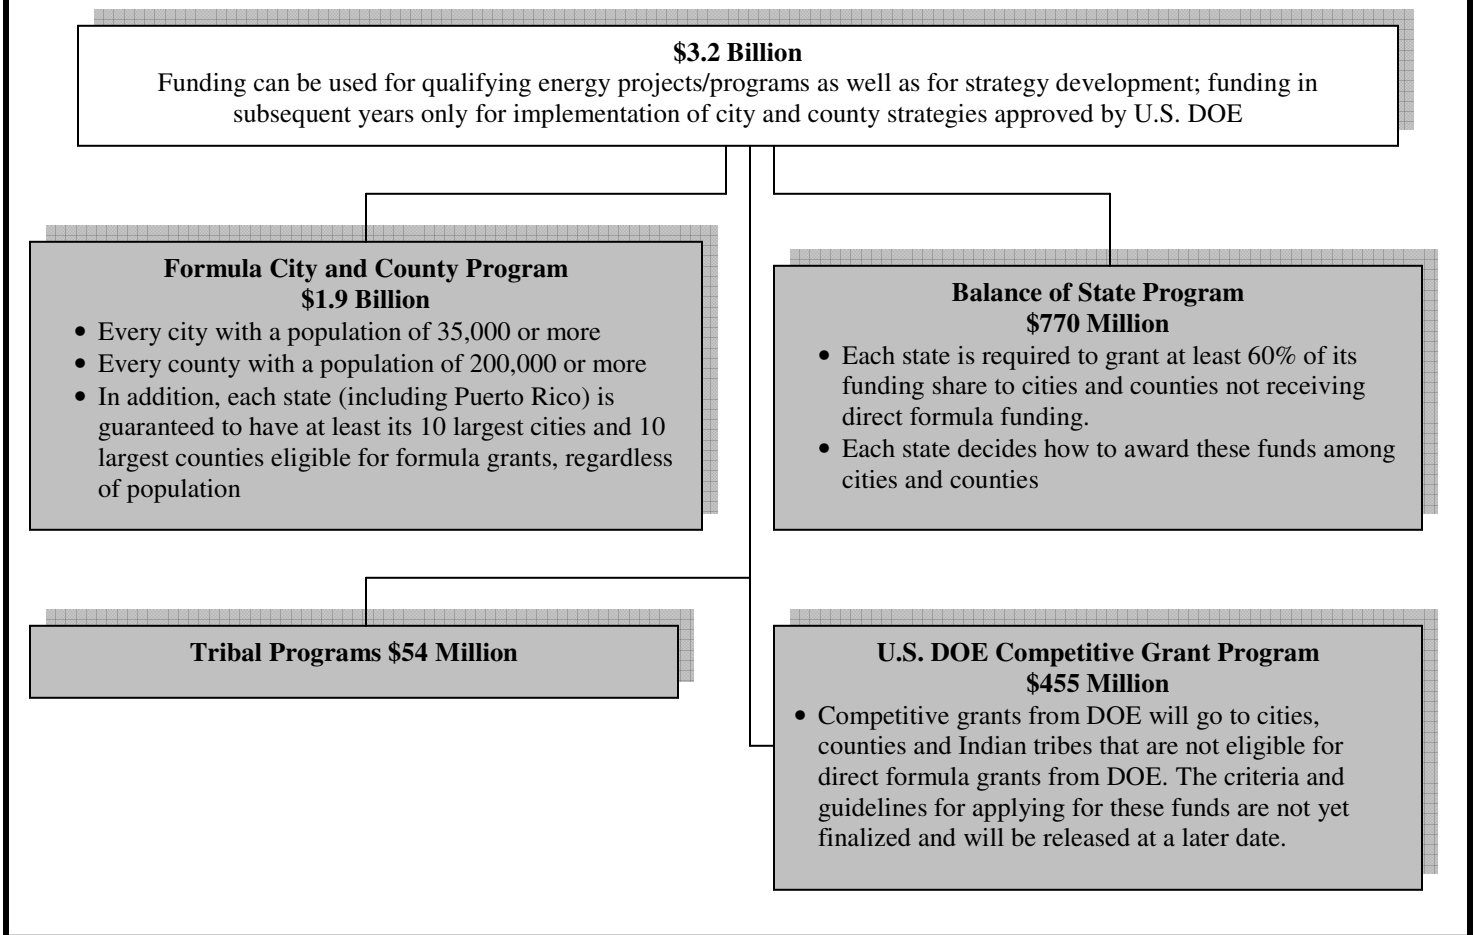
**$3.2 Billion**
Funding can be used for qualifying energy projects/programs as well as for strategy development; funding in subsequent years only for implementation of city and county strategies approved by U.S. DOE

**Formula City and County Program**
**$1.9 Billion**
- Every city with a population of 35,000 or more
- Every county with a population of 200,000 or more
- In addition, each state (including Puerto Rico) is guaranteed to have at least its 10 largest cities and 10 largest counties eligible for formula grants, regardless of population

**Balance of State Program**
**$770 Million**
- Each state is required to grant at least 60% of its funding share to cities and counties not receiving direct formula funding.
- Each state decides how to award these funds among cities and counties

**Tribal Programs $54 Million**

**U.S. DOE Competitive Grant Program**
**$455 Million**
- Competitive grants from DOE will go to cities, counties and Indian tribes that are not eligible for direct formula grants from DOE. The criteria and guidelines for applying for these funds are not yet finalized and will be released at a later date.